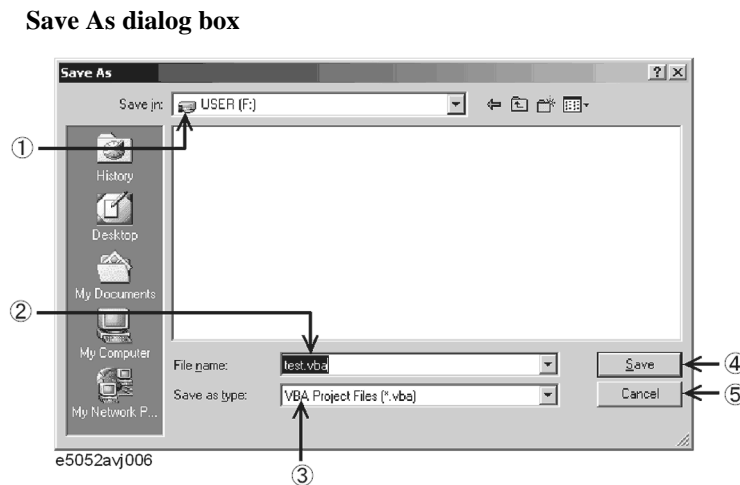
Save As dialog box

Save As

?
X

Save in: USER (F:)

History

Desktop

My Documents

My Computer

My Network P...

File name: test.vba

Save as type: VBA Project Files (*.vba)

Save

Cancel

①
②
③
④
⑤

e5052avj006